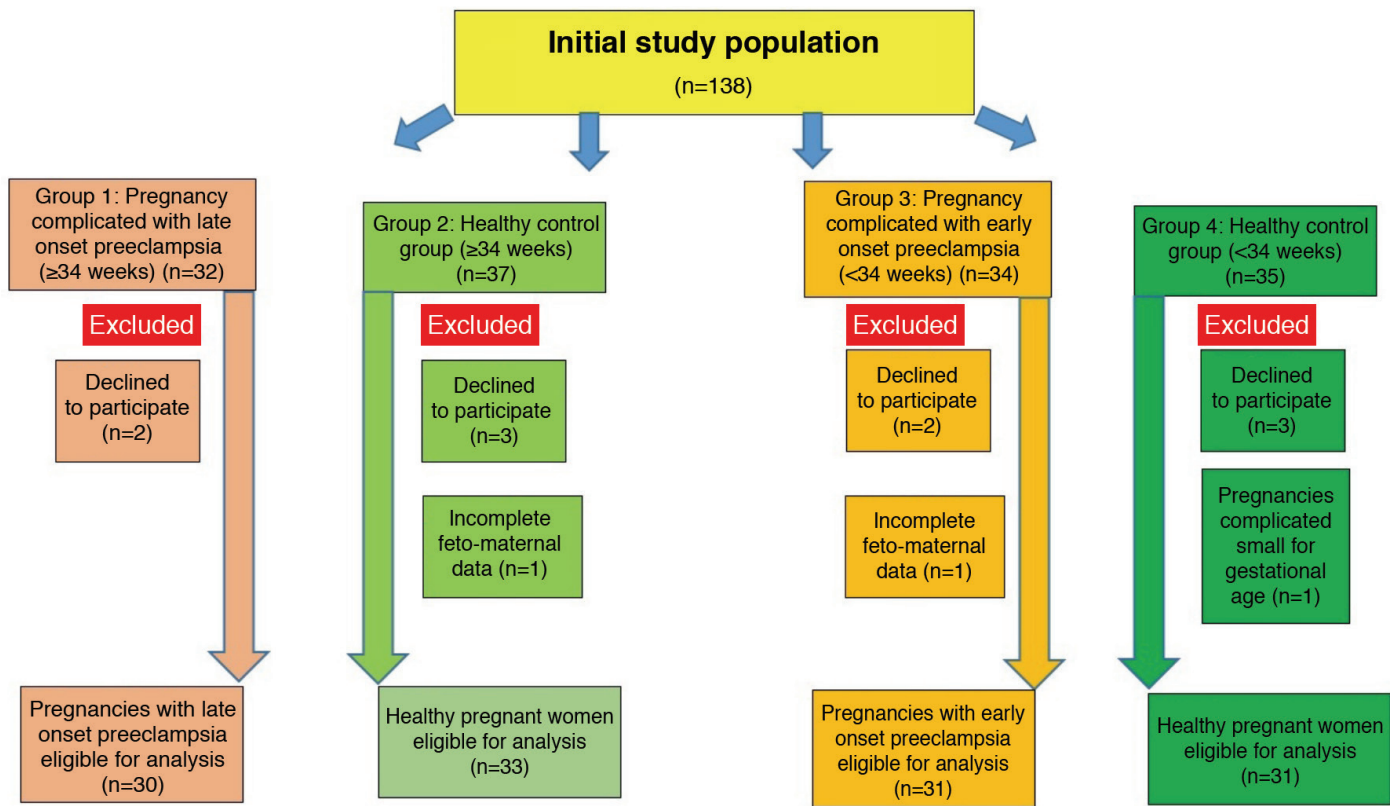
Initial study population
(n=138)

Group 1: Pregnancy complicated with late onset preeclampsia (≥34 weeks) (n=32)

Excluded

Declined to participate (n=2)

Pregnancies with late onset preeclampsia eligible for analysis (n=30)

Group 2: Healthy control group (≥34 weeks) (n=37)

Excluded

Declined to participate (n=3)

Incomplete feto-maternal data (n=1)

Healthy pregnant women eligible for analysis (n=33)

Group 3: Pregnancy complicated with early onset preeclampsia (<34 weeks) (n=34)

Excluded

Declined to participate (n=2)

Incomplete feto-maternal data (n=1)

Pregnancies with early onset preeclampsia eligible for analysis (n=31)

Group 4: Healthy control group (<34 weeks) (n=35)

Excluded

Declined to participate (n=3)

Pregnancies complicated small for gestational age (n=1)

Healthy pregnant women eligible for analysis (n=31)